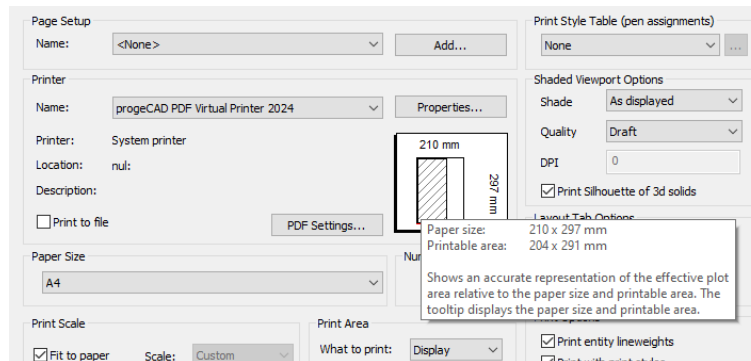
Page Setup

Name: <None>

Add...

Printer

Name: progeCAD PDF Virtual Printer 2024

Properties...

Printer: System printer

Location: nul:

Description:

Print to file

PDF Settings...

210 mm

297 mm

Paper size: 210 x 297 mm
Printable area: 204 x 291 mm

Shows an accurate representation of the effective plot area relative to the paper size and printable area. The tooltip displays the paper size and printable area.

Paper Size

A4

Nu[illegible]

Print Scale

Fit to paper

Scale: Custom

Print Area

What to print: Display

Print Style Table (pen assignments)

None

...

Shaded Viewport Options

Shade As displayed

Quality Draft

DPI 0

Print Silhouette of 3d solids

Layout Tab Options

Print entity lineweights

Print with print styles